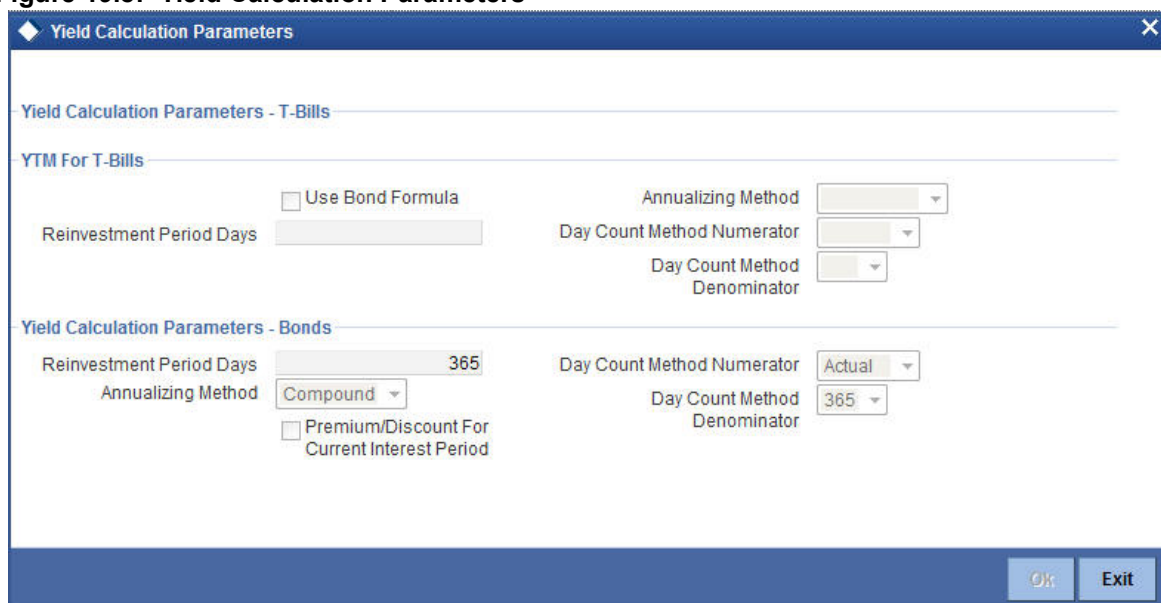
igure 10.3: Yield Calculation Parameters

Yield Calculation Parameters

Yield Calculation Parameters - T-Bills

YTM For T-Bills

Use Bond Formula

Annualizing Method

Reinvestment Period Days

Day Count Method Numerator

Day Count Method Denominator

Yield Calculation Parameters - Bonds

Reinvestment Period Days 365

Day Count Method Numerator Actual

Annualizing Method Compound

Day Count Method Denominator 365

Premium/Discount For Current Interest Period

Ok

Exit